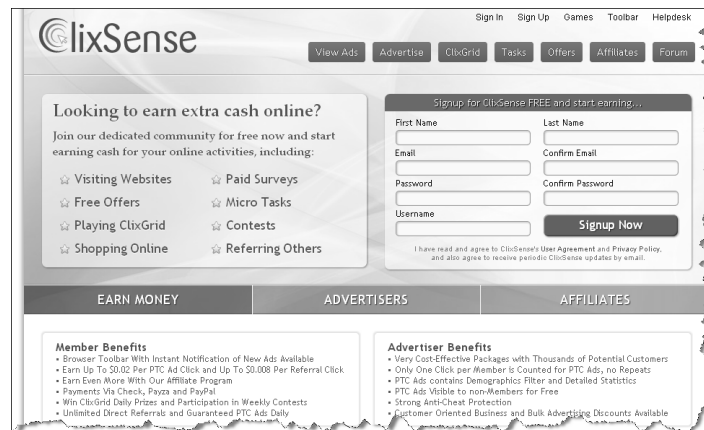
ClixSense

Sign In Sign Up Games Toolbar Helpdesk

View Ads Advertise ClixGrid Tasks Offers Affiliates Forum

Looking to earn extra cash online?

Join our dedicated community for free now and start earning cash for your online activities, including:

Visiting Websites
Paid Surveys
Free Offers
Micro Tasks
Playing ClixGrid
Contests
Shopping Online
Referring Others

Signup for ClixSense FREE and start earning...

First Name
Last Name
Email
Confirm Email
Password
Confirm Password
Username

Signup Now

I have read and agree to ClixSense's User Agreement and Privacy Policy, and also agree to receive periodic ClixSense updates by email.

EARN MONEY
ADVERTISERS
AFFILIATES

Member Benefits
• Browser Toolbar With Instant Notification of New Ads Available
• Earn Up To $0.02 Per PTC Ad Click and Up To $0.008 Per Referral Click
• Earn Even More With Our Affiliate Program
• Payments Via Check, Payza and PayPal
• Win ClixGrid Daily Prizes and Participation in Weekly Contests
• Unlimited Direct Referrals and Guaranteed PTC Ads Daily

Advertiser Benefits
• Very Cost-Effective Packages with Thousands of Potential Customers
• Only One Click per Member is Counted for PTC Ads, no Repeats
• PTC Ads contains Demographics Filter and Detailed Statistics
• PTC Ads Visible to non-Members for Free
• Strong Anti-Cheat Protection
• Customer Oriented Business and Bulk Advertising Discounts Available